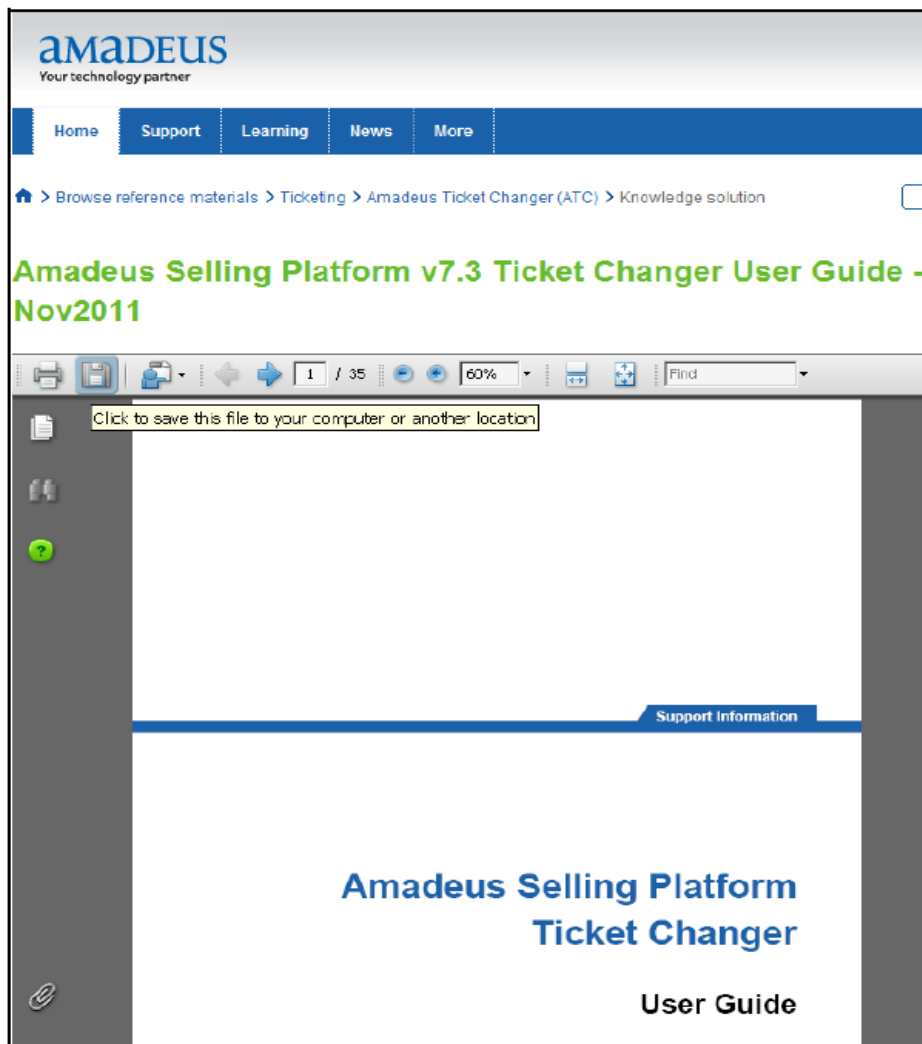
amadeus
Your technology partner

Home | Support | Learning | News | More

> Browse reference materials > Ticketing > Amadeus Ticket Changer (ATC) > Knowledge solution

Amadeus Selling Platform v7.3 Ticket Changer User Guide - Nov2011

1 / 35 60% Find

Click to save this file to your computer or another location

Support Information

Amadeus Selling Platform
Ticket Changer

User Guide